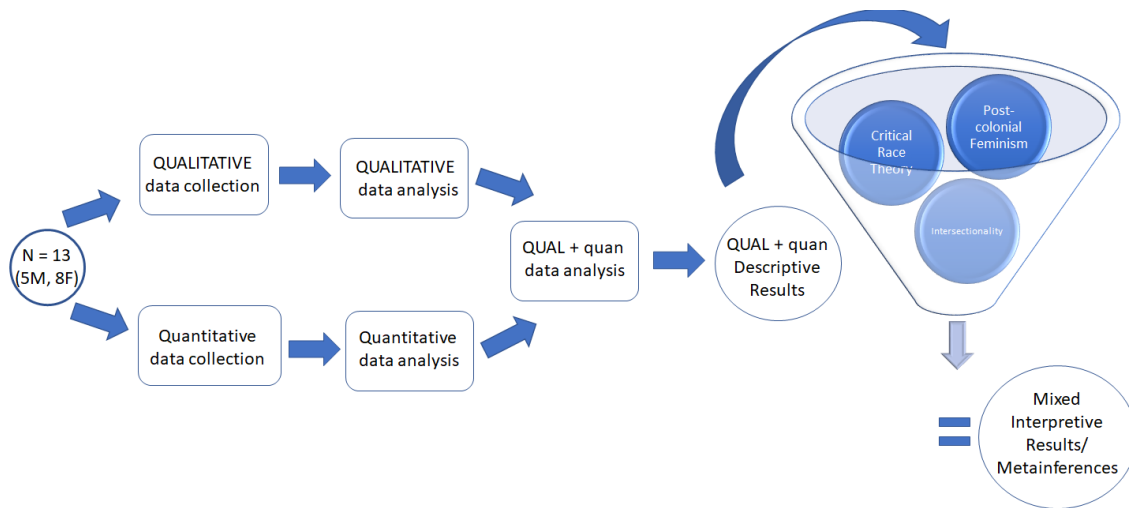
N = 13 (5M, 8F)

QUALITATIVE data collection

QUALITATIVE data analysis

Quantitative data collection

Quantitative data analysis

QUAL + quan data analysis

QUAL + quan Descriptive Results

Critical Race Theory

Post-colonial Feminism

Intersectionality

Mixed Interpretive Results/ Metainferences